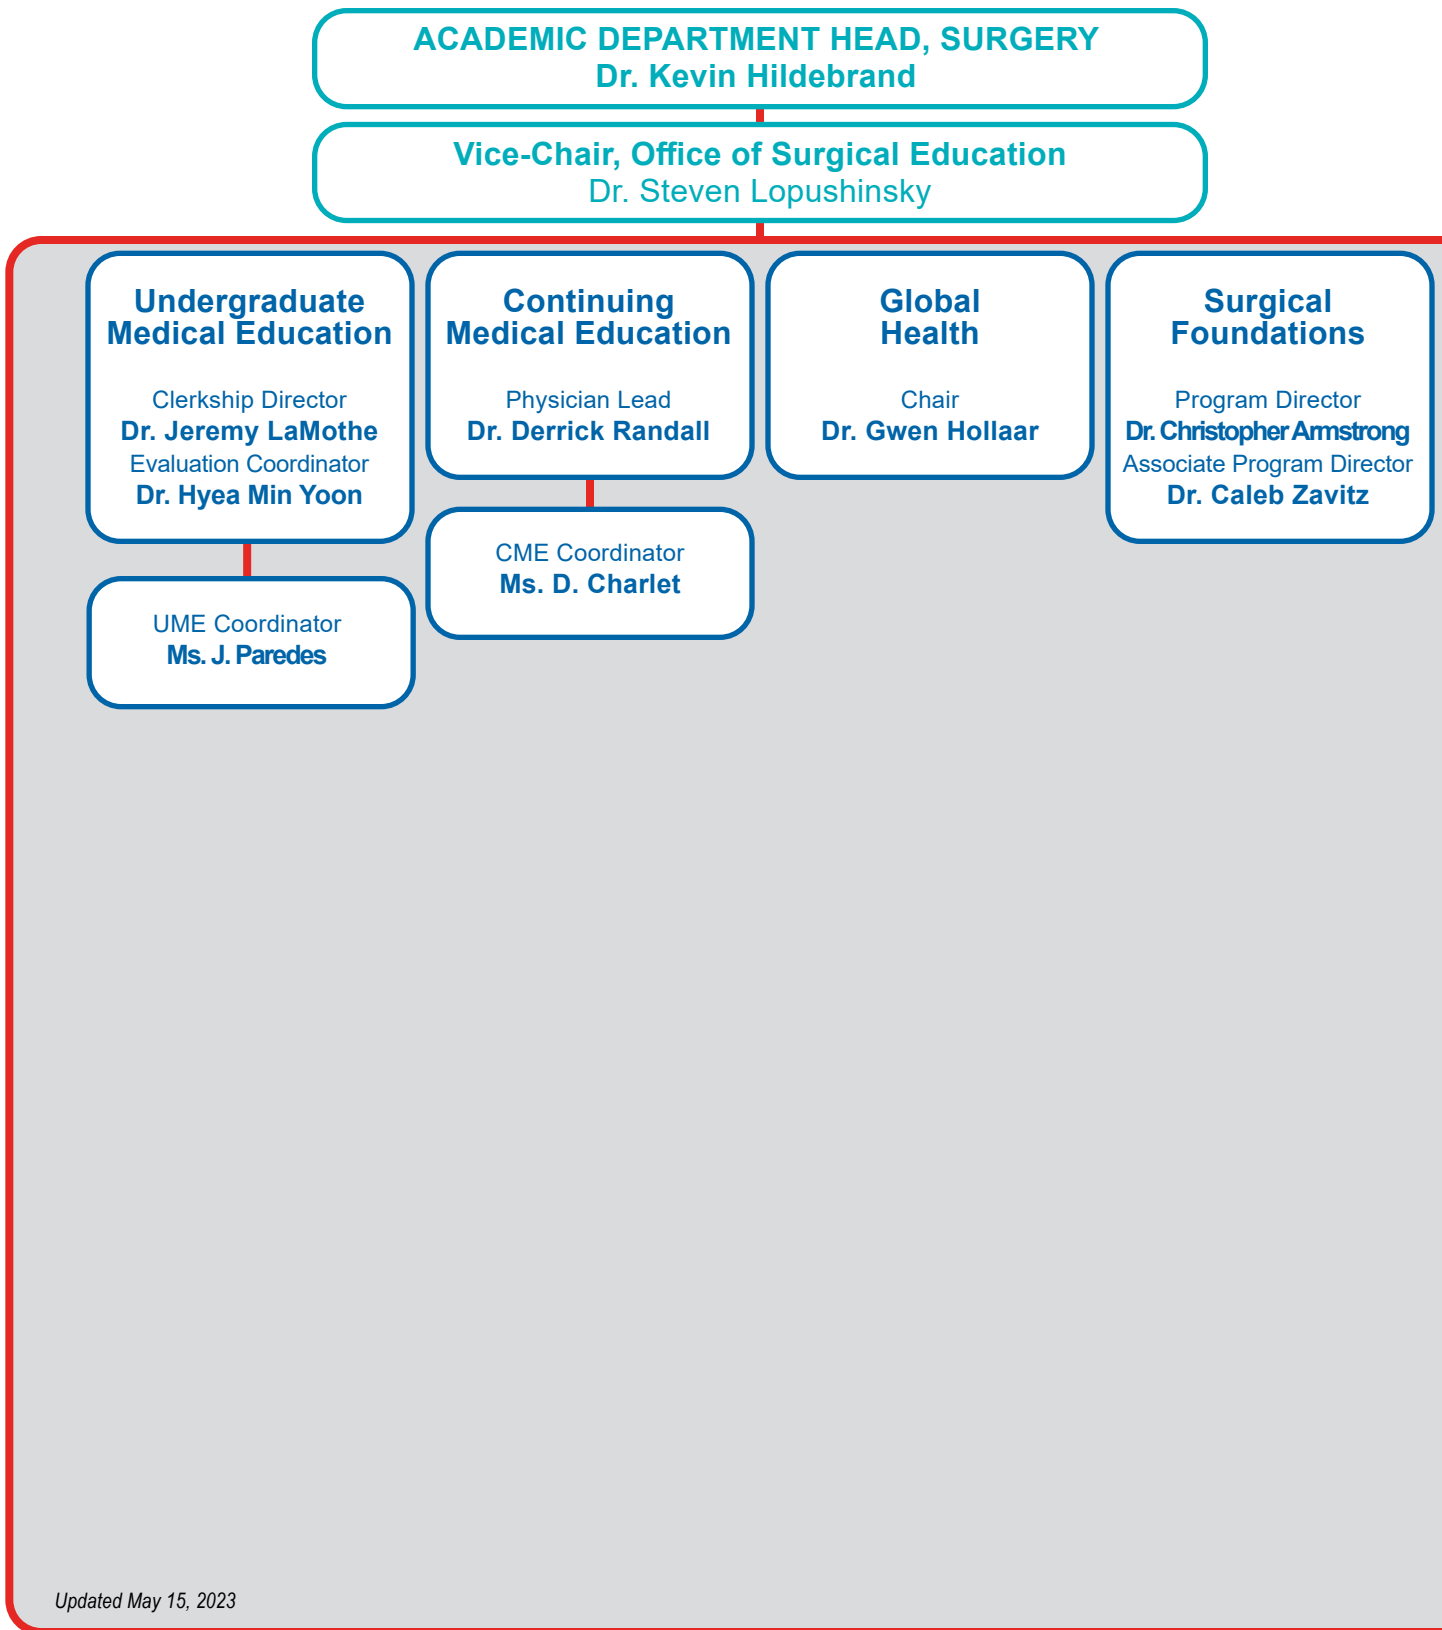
ACADEMIC DEPARTMENT HEAD, SURGERY
Dr. Kevin Hildebrand

Vice-Chair, Office of Surgical Education
Dr. Steven Lopushinsky

Undergraduate Medical Education

Clerkship Director
Dr. Jeremy LaMothe
Evaluation Coordinator
Dr. Hyea Min Yoon

UME Coordinator
Ms. J. Paredes

Continuing Medical Education

Physician Lead
Dr. Derrick Randall

CME Coordinator
Ms. D. Charlet

Global Health

Chair
Dr. Gwen Hollaar

Surgical Foundations

Program Director
Dr. Christopher Armstrong
Associate Program Director
Dr. Caleb Zavitz

Updated May 15, 2023